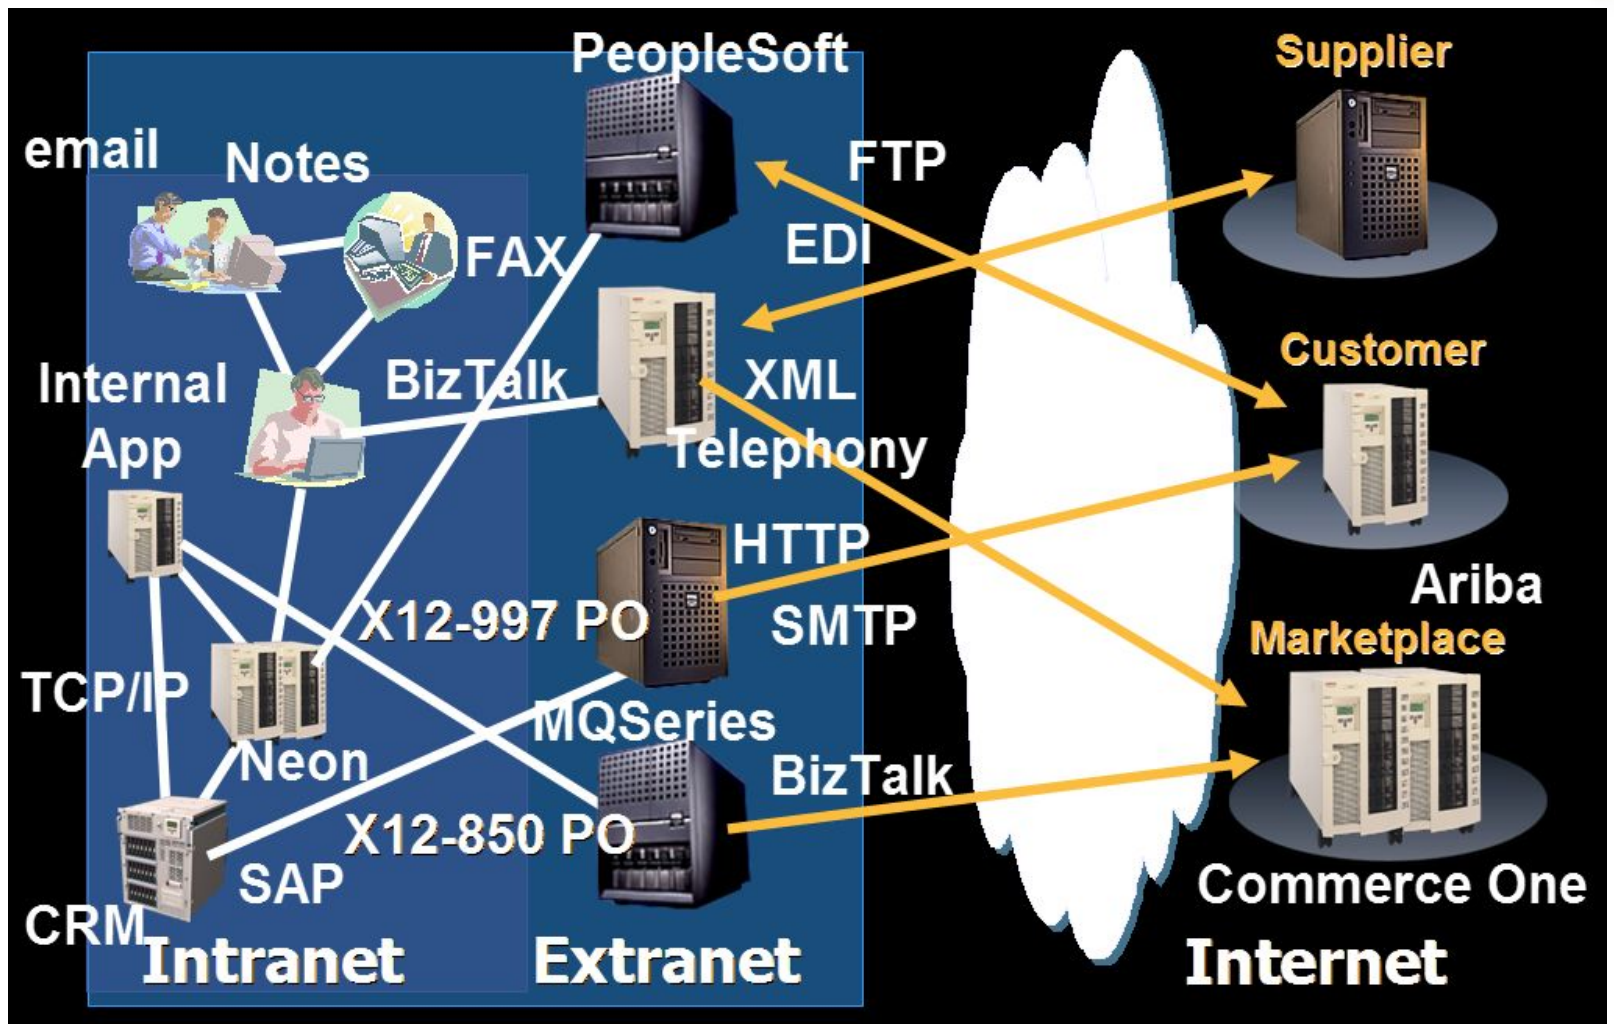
PeopleSoft
Supplier
email
Notes
FTP
FAX
EDI
Customer
Internal App
BizTalk
XML
Telephony
HTTP
Ariba
X12-997 PO
SMTP
Marketplace
TCP/IP
MQSeries
Neon
BizTalk
X12-850 PO
SAP
Commerce One
CRM
Intranet
Extranet
Internet